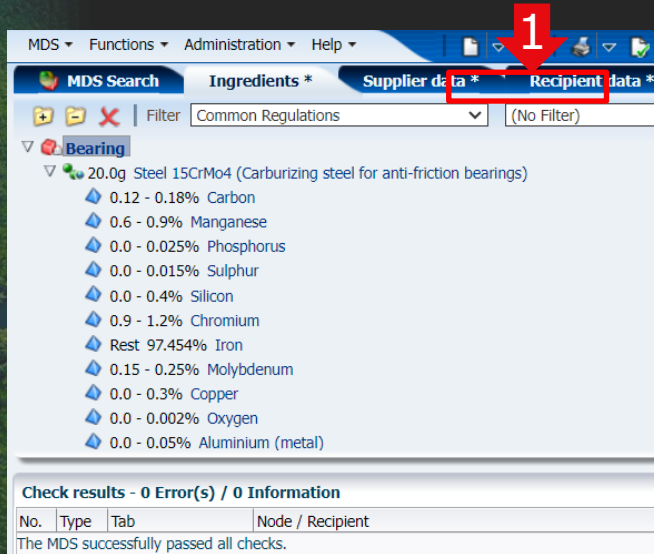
1

MDS ▾ Functions ▾ Administration ▾ Help ▾

MDS Search | Ingredients * | Supplier data * | Recipient data *

Filter Common Regulations | (No Filter)

Bearing
20.0g Steel 15CrMo4 (Carburizing steel for anti-friction bearings)
0.12 - 0.18% Carbon
0.6 - 0.9% Manganese
0.0 - 0.025% Phosphorus
0.0 - 0.015% Sulphur
0.0 - 0.4% Silicon
0.9 - 1.2% Chromium
Rest 97.454% Iron
0.15 - 0.25% Molybdenum
0.0 - 0.3% Copper
0.0 - 0.002% Oxygen
0.0 - 0.05% Aluminium (metal)

Check results - 0 Error(s) / 0 Information

| No. | Type | Tab | Node / Recipient |
|---|---|---|---|

The MDS successfully passed all checks.